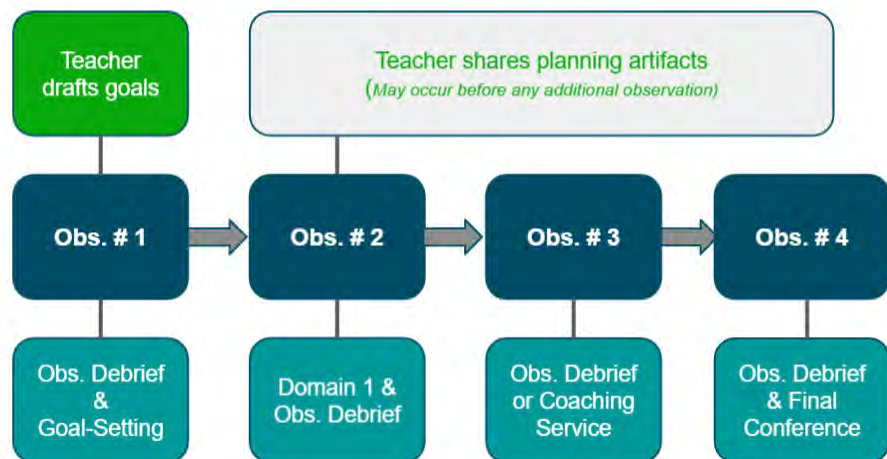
Teacher drafts goals

Teacher shares planning artifacts
(May occur before any additional observation)

Obs. # 1

Obs. # 2

Obs. # 3

Obs. # 4

Obs. Debrief & Goal-Setting

Domain 1 & Obs. Debrief

Obs. Debrief or Coaching Service

Obs. Debrief & Final Conference